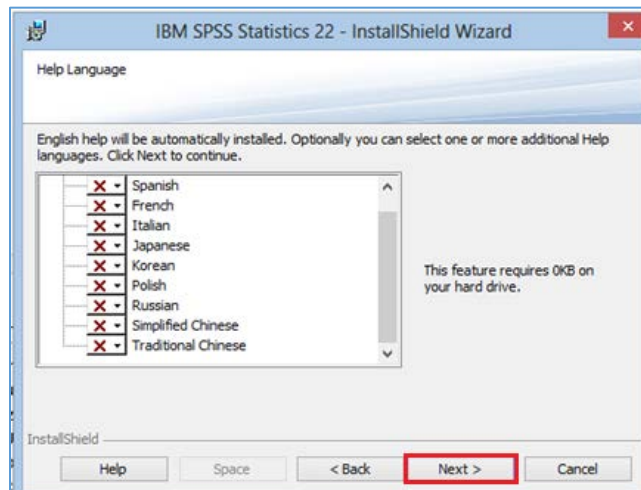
IBM SPSS Statistics 22 - InstallShield Wizard

Help Language

English help will be automatically installed. Optionally you can select one or more additional Help languages. Click Next to continue.

Spanish
French
Italian
Japanese
Korean
Polish
Russian
Simplified Chinese
Traditional Chinese

This feature requires 0KB on your hard drive.

InstallShield

Help
Space
< Back
Next >
Cancel